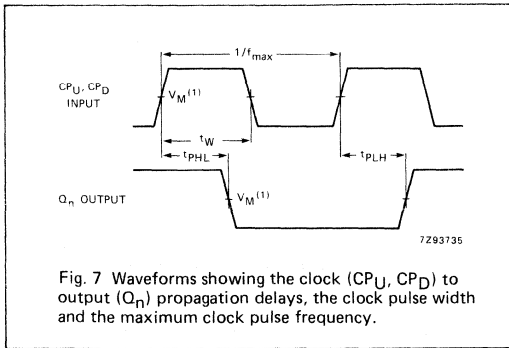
$1/f_{max}$

$CP_U$, $CP_D$ INPUT

$V_M^{(1)}$

$t_W$

$t_{PHL}$

$t_{PLH}$

$Q_n$ OUTPUT

$V_M^{(1)}$

7Z93735

Fig. 7 Waveforms showing the clock ($CP_U$, $CP_D$) to output ($Q_n$) propagation delays, the clock pulse width and the maximum clock pulse frequency.